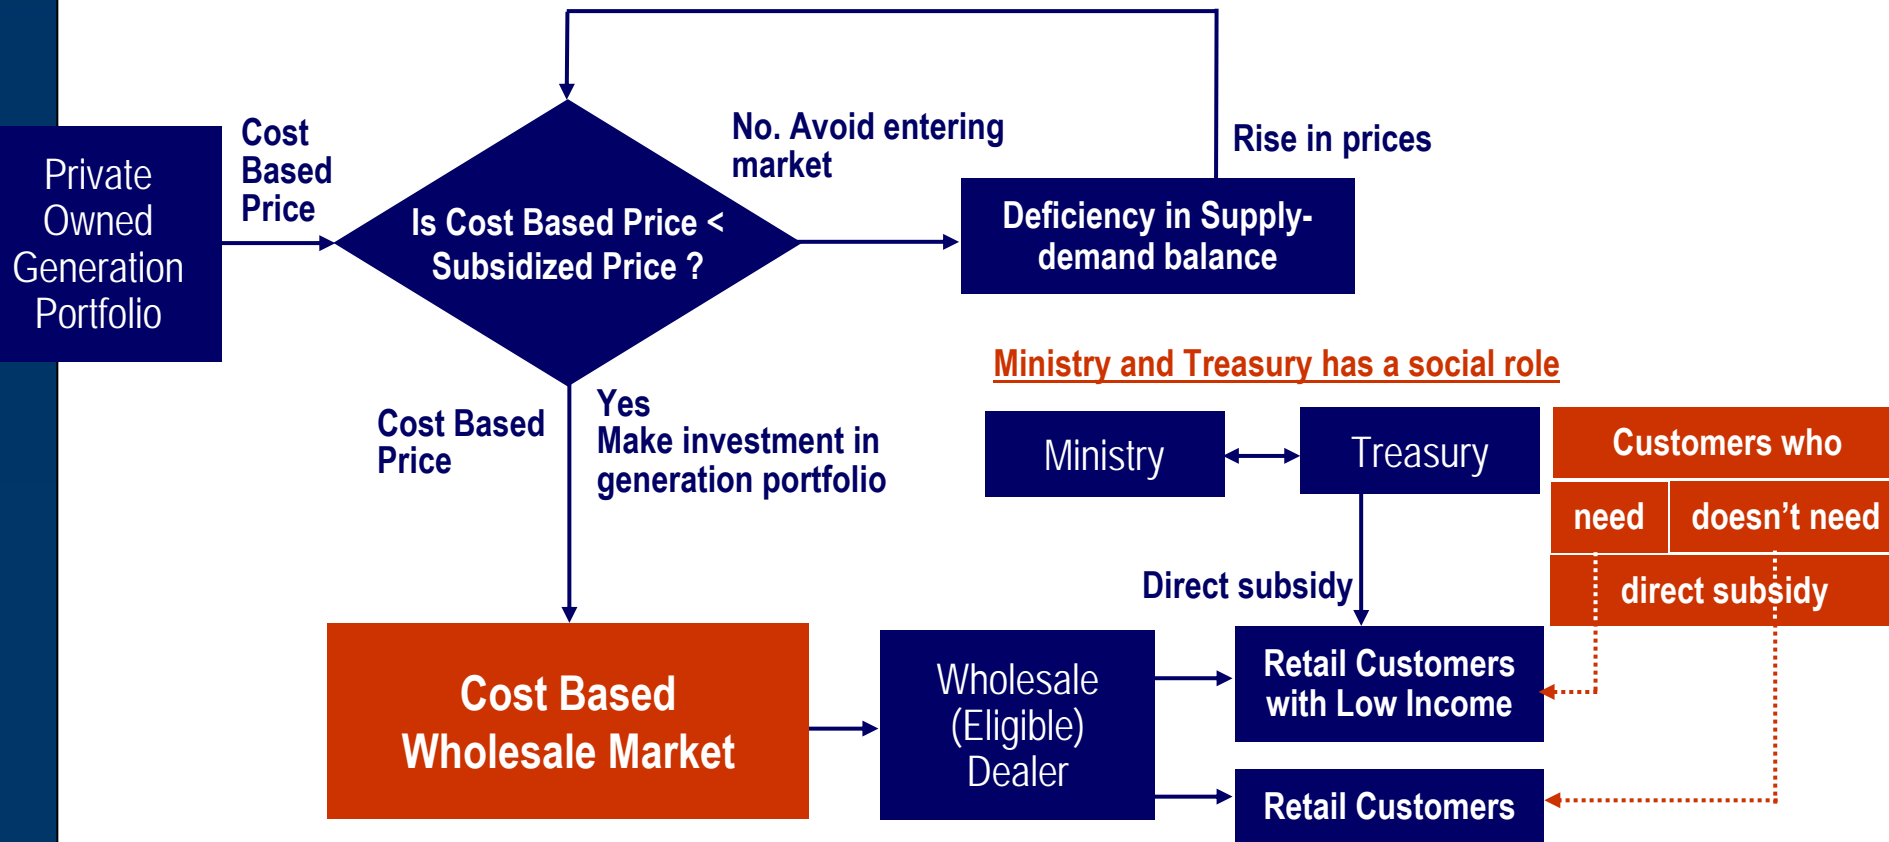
Private Owned Generation Portfolio

Cost Based Price

Is Cost Based Price < Subsidized Price ?

No. Avoid entering market

Deficiency in Supply-demand balance

Rise in prices

Cost Based Price

Yes
Make investment in generation portfolio

Ministry and Treasury has a social role

Ministry

Treasury

Customers who

need

doesn't need

direct subsidy

Direct subsidy

Cost Based Wholesale Market

Wholesale (Eligible) Dealer

Retail Customers with Low Income

Retail Customers